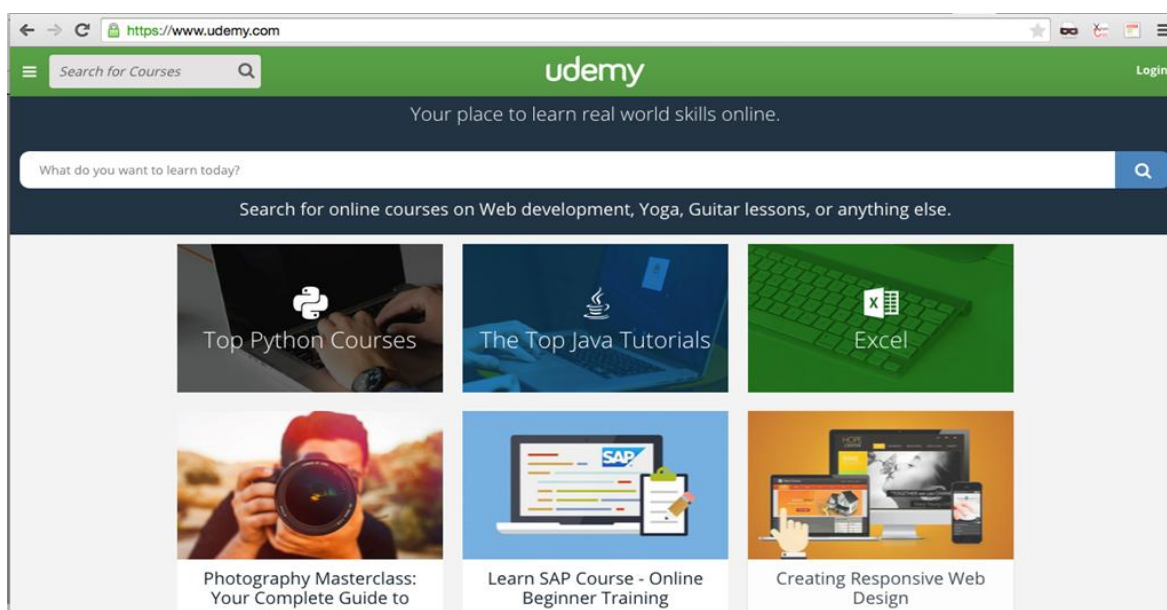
https://www.udemy.com

Search for Courses

udemy

Login

Your place to learn real world skills online.

What do you want to learn today?

Search for online courses on Web development, Yoga, Guitar lessons, or anything else.

Top Python Courses

The Top Java Tutorials

Excel

SAP

Photography Masterclass: Your Complete Guide to

Learn SAP Course - Online Beginner Training

Creating Responsive Web Design